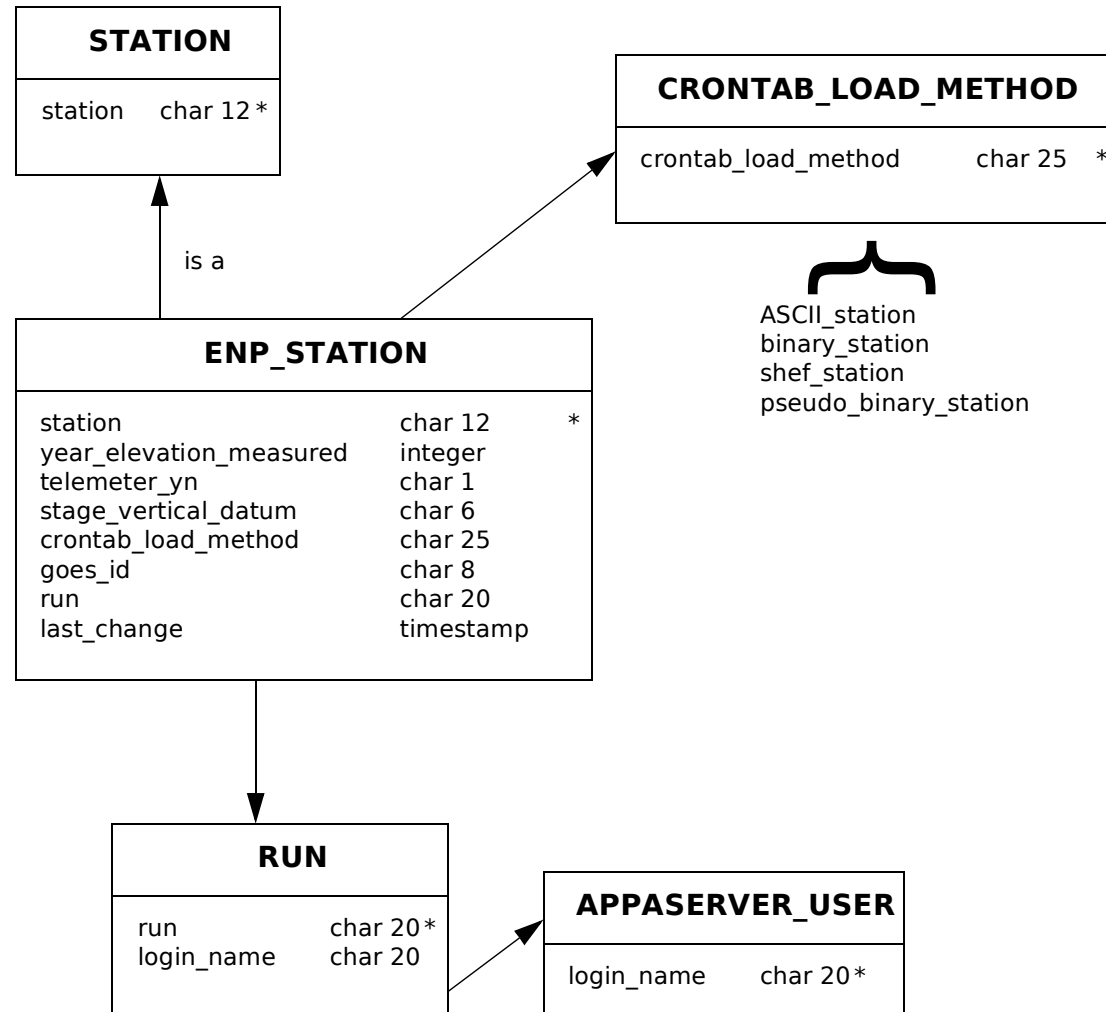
STATION

station char 12 *

CRONTAB_LOAD_METHOD

crontab_load_method char 25 *

is a

ASCII_station
binary_station
shef_station
pseudo_binary_station

ENP_STATION

| | | |
|---|---|---|
| station | char 12 | * |
| year_elevation_measured | integer | |
| telemeter_yn | char 1 | |
| stage_vertical_datum | char 6 | |
| crontab_load_method | char 25 | |
| goes_id | char 8 | |
| run | char 20 | |
| last_change | timestamp | |

RUN

run char 20 *
login_name char 20

APPASERVER_USER

login_name char 20 *